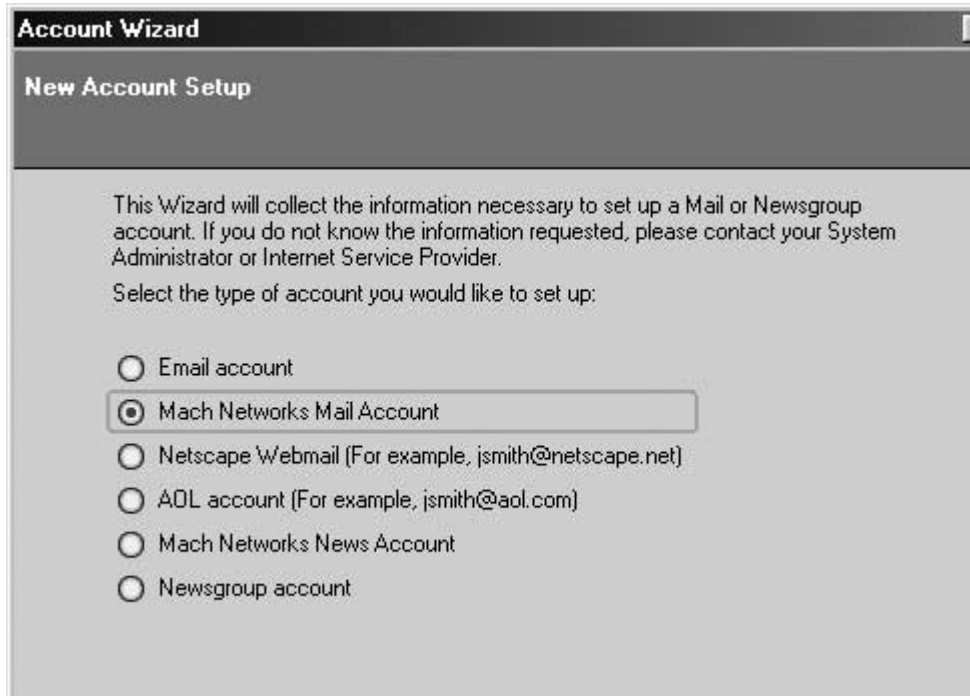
Account Wizard

New Account Setup

This Wizard will collect the information necessary to set up a Mail or Newsgroup account. If you do not know the information requested, please contact your System Administrator or Internet Service Provider.

Select the type of account you would like to set up:

Email account

Mach Networks Mail Account

Netscape Webmail (For example, jsmith@netscape.net)

AOL account (For example, jsmith@aol.com)

Mach Networks News Account

Newsgroup account